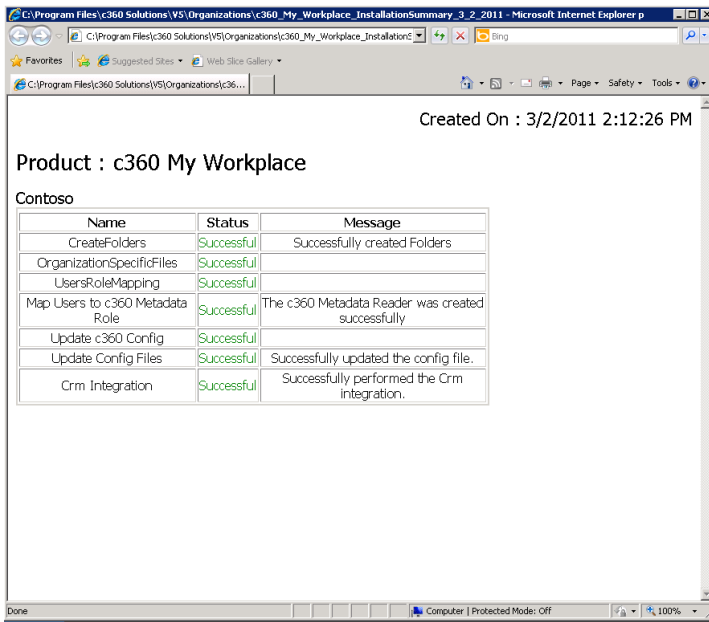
C:\Program Files\c360 Solutions\V5\Organizations\c360_My_Workplace_InstallationSummary_3_2_2011 - Microsoft Internet Explorer p

C:\Program Files\c360 Solutions\V5\Organizations\c360_My_Workplace_Installation

Bing

Favorites

Suggested Sites ▾

Web Slice Gallery ▾

C:\Program Files\c360 Solutions\V5\Organizations\c36...

Page ▾ Safety ▾ Tools ▾

Created On : 3/2/2011 2:12:26 PM

Product : c360 My Workplace

Contoso

| Name | Status | Message |
|---|---|---|
| CreateFolders | Successful | Successfully created Folders |
| OrganizationSpecificFiles | Successful | |
| UsersRoleMapping | Successful | |
| Map Users to c360 Metadata Role | Successful | The c360 Metadata Reader was created successfully |
| Update c360 Config | Successful | |
| Update Config Files | Successful | Successfully updated the config file. |
| Crm Integration | Successful | Successfully performed the Crm integration. |

Done

Computer | Protected Mode: Off

100%